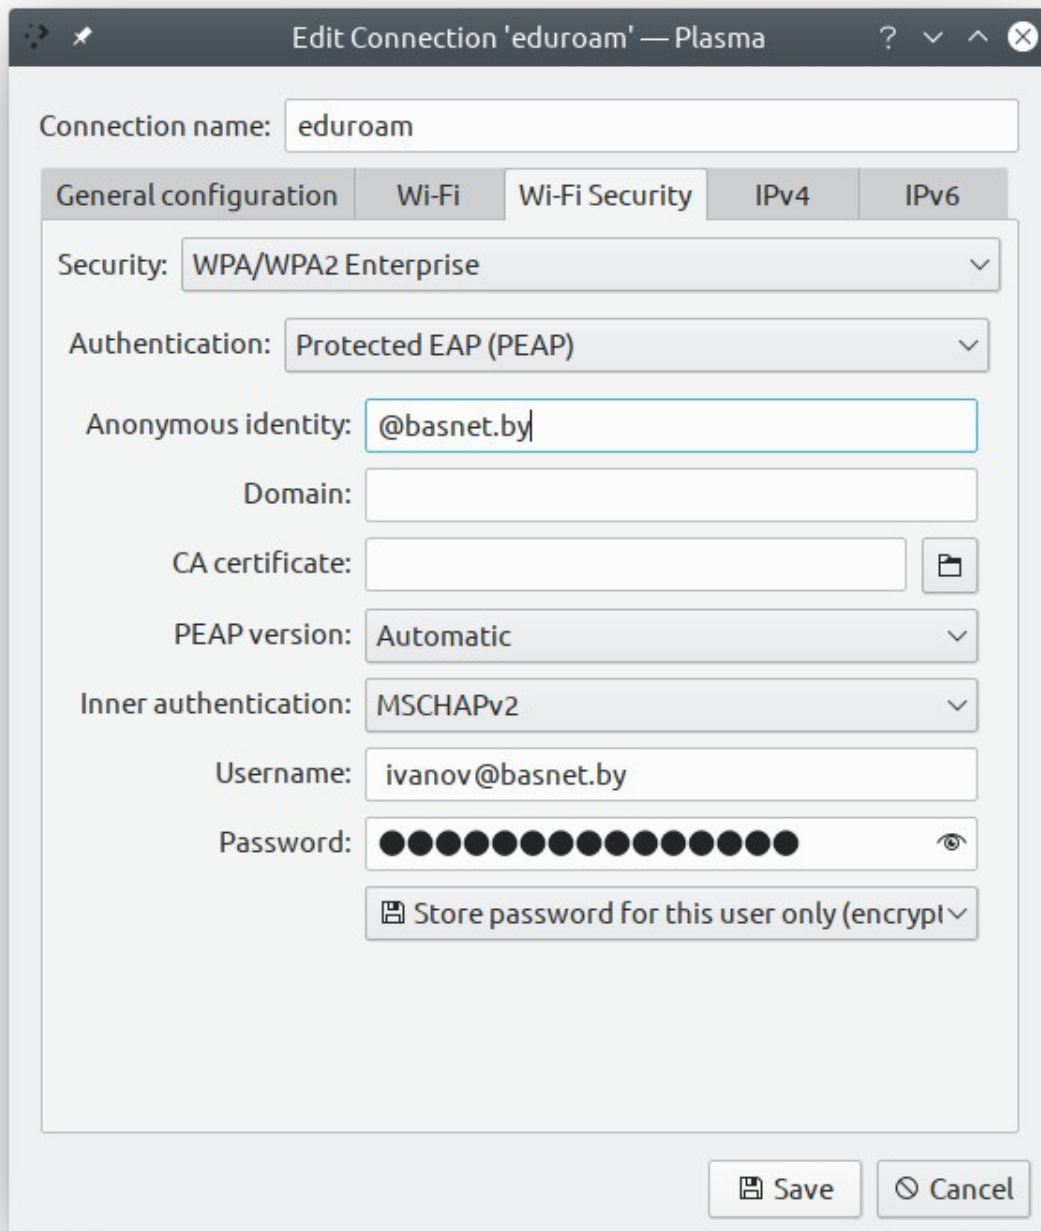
Edit Connection 'eduroam' — Plasma

Connection name: eduroam

General configuration | Wi-Fi | Wi-Fi Security | IPv4 | IPv6

Security: WPA/WPA2 Enterprise

Authentication: Protected EAP (PEAP)

Anonymous identity: @basnet.by

Domain:

CA certificate:

PEAP version: Automatic

Inner authentication: MSCHAPv2

Username: ivanov@basnet.by

Password: ●●●●●●●●●●●●●●●●

Store password for this user only (encrypt

Save

Cancel